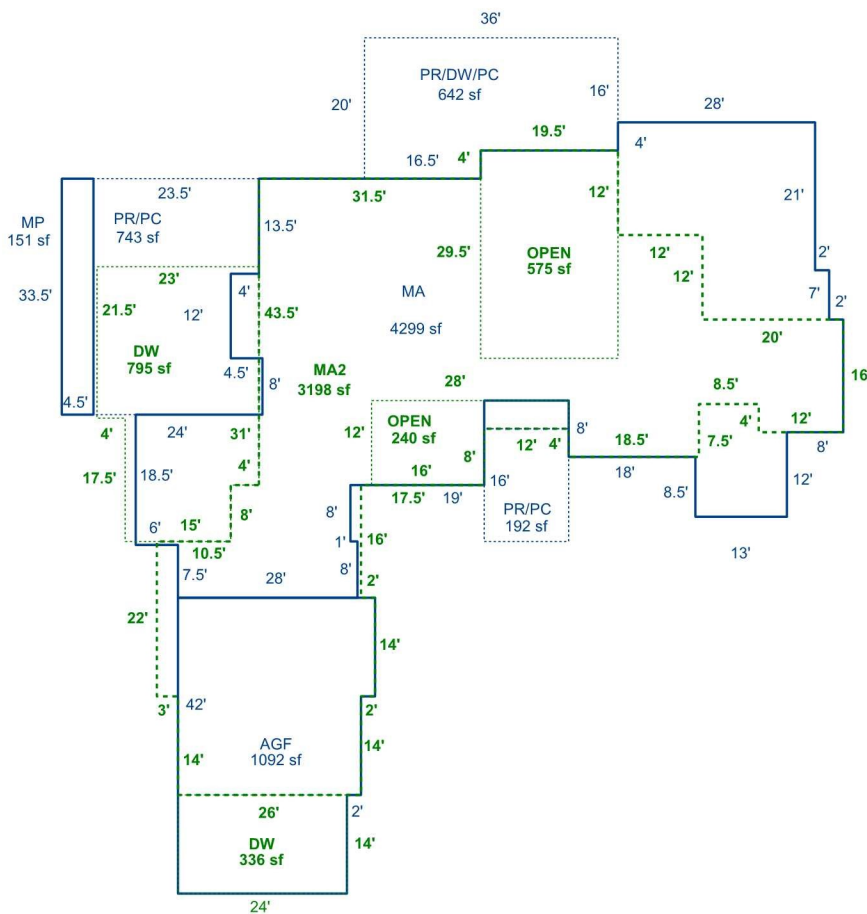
36'

PR/DW/PC
642 sf

20'

16'

28'

19.5'

4'

16.5'

4'

31.5'

12'

21'

23.5'

MP
151 sf

PR/PC
743 sf

13.5'

29.5'

OPEN
575 sf

12'

2'

12'

7'

2'

23'

33.5'

4'

MA

21.5'

12'

43.5'

4299 sf

20'

DW
795 sf

4.5'

8'

MA2
3198 sf

16

28'

8.5'

4.5'

OPEN
240 sf

12'

4'

12'

24'

31'

12'

8'

12'

4'

18.5'

4'

7.5'

8'

17.5'

18.5'

4'

16'

8'

18'

12'

16'

8.5'

8'

17.5'

19'

PR/PC
192 sf

15'

6'

8'

1'

16'

10.5'

7.5'

28'

8'

2'

13'

22'

14'

3'

42'

2'

14'

14'

AGF
1092 sf

26'

2'

14'

DW
336 sf

24'